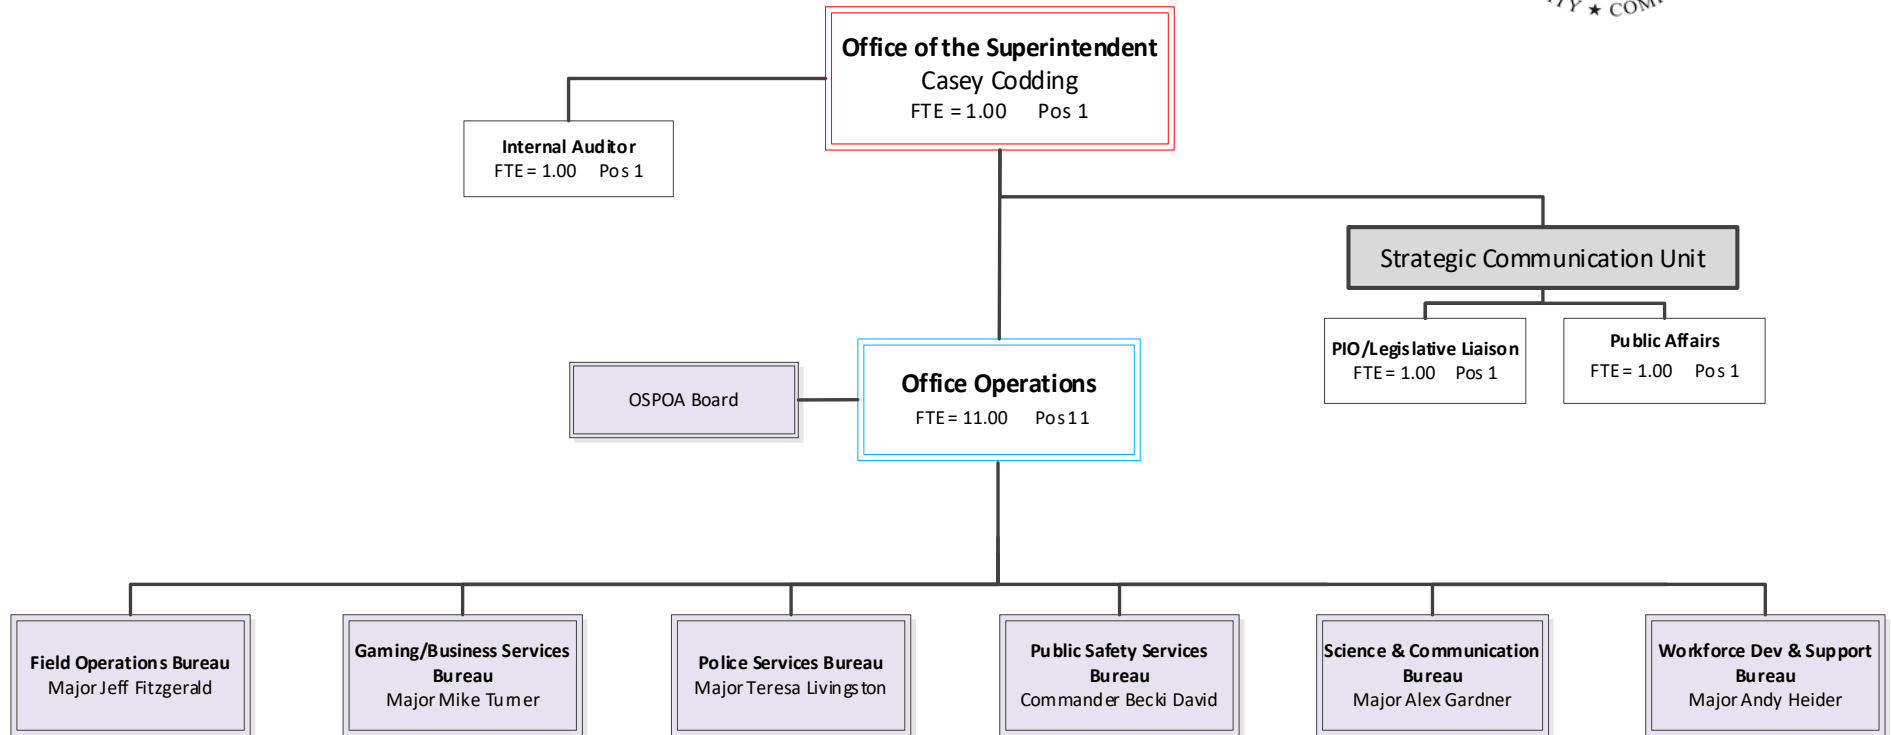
TY ★ COM

Office of the Superintendent
Casey Codding
FTE = 1.00 Pos 1

Internal Auditor
FTE = 1.00 Pos 1

Strategic Communication Unit

PIO/Legislative Liaison
FTE = 1.00 Pos 1

Public Affairs
FTE = 1.00 Pos 1

OSPOA Board

Office Operations
FTE = 11.00 Pos 11

Field Operations Bureau
Major Jeff Fitzgerald

Gaming/Business Services Bureau
Major Mike Turner

Police Services Bureau
Major Teresa Livingston

Public Safety Services Bureau
Commander Becki David

Science & Communication Bureau
Major Alex Gardner

Workforce Dev & Support Bureau
Major Andy Heider